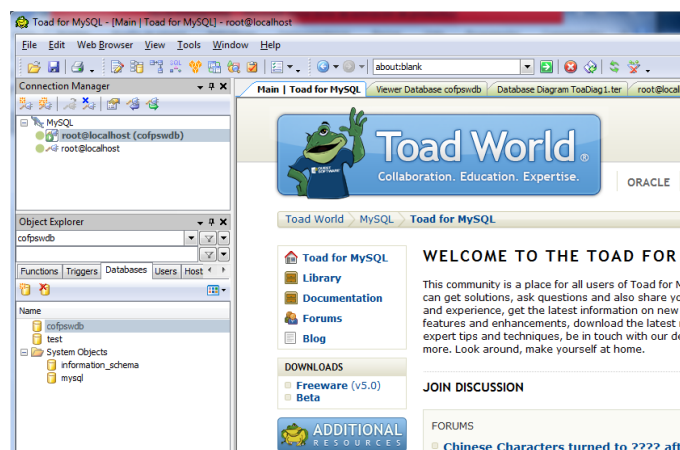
Toad for MySQL - [Main | Toad for MySQL] - root@localhost

File Edit Web Browser View Tools Window Help

about:blank

Connection Manager

MySQL
root@localhost (cofpswdb)
root@localhost

Object Explorer

cofpswdb

Functions Triggers Databases Users Host

Name

cofpswdb
test
System Objects
information_schema
mysql

Main | Toad for MySQL Viewer Database cofpswdb Database Diagram ToaDiag1.ter root@localhost

Toad World®

Collaboration. Education. Expertise.

ORACLE

Toad World MySQL Toad for MySQL

Toad for MySQL
Library
Documentation
Forums
Blog

DOWNLOADS
Freeware (v5.0)
Beta

ADDITIONAL RESOURCES

WELCOME TO THE TOAD FOR

This community is a place for all users of Toad for M can get solutions, ask questions and also share y and experience, get the latest information on new features and enhancements, download the latest expert tips and techniques, be in touch with our de more. Look around, make yourself at home.

JOIN DISCUSSION

FORUMS

Chinese Characters turned to ???? aft